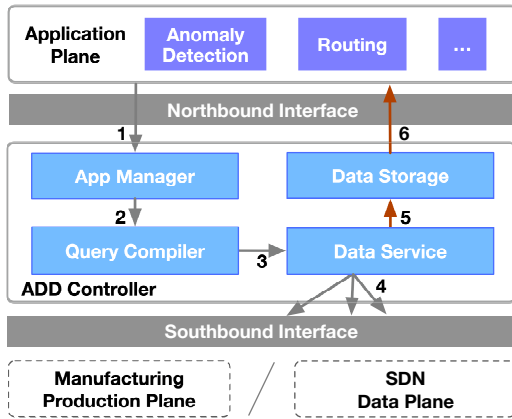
Application Plane

Anomaly Detection

Routing

...

Northbound Interface

1

6

App Manager

Data Storage

2

5

Query Compiler

3

Data Service

ADD Controller

4

Southbound Interface

Manufacturing Production Plane

/

SDN Data Plane